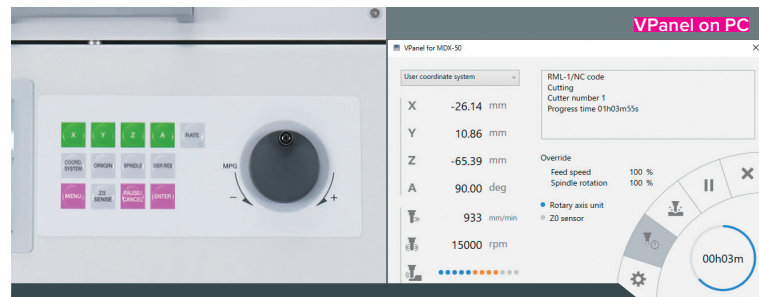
VPanel on PC

X
Y
Z
A
RATE
COORD. SYSTEM
ORIGIN
SPINDLE
SER ROE
MENU
Z0 SENSE
PAUSE/ CANCEL
ENTER
MPG
−
+

VPanel for MDX-50
×
User coordinate system
RML-1/NC code
Cutting
Cutter number 1
Progress time 01h03m55s

X -26.14 mm
Y 10.86 mm
Z -65.39 mm
A 90.00 deg
933 mm/min
15000 rpm

Override
Feed speed 100 %
Spindle rotation 100 %
Rotary axis unit
Z0 sensor

00h03m